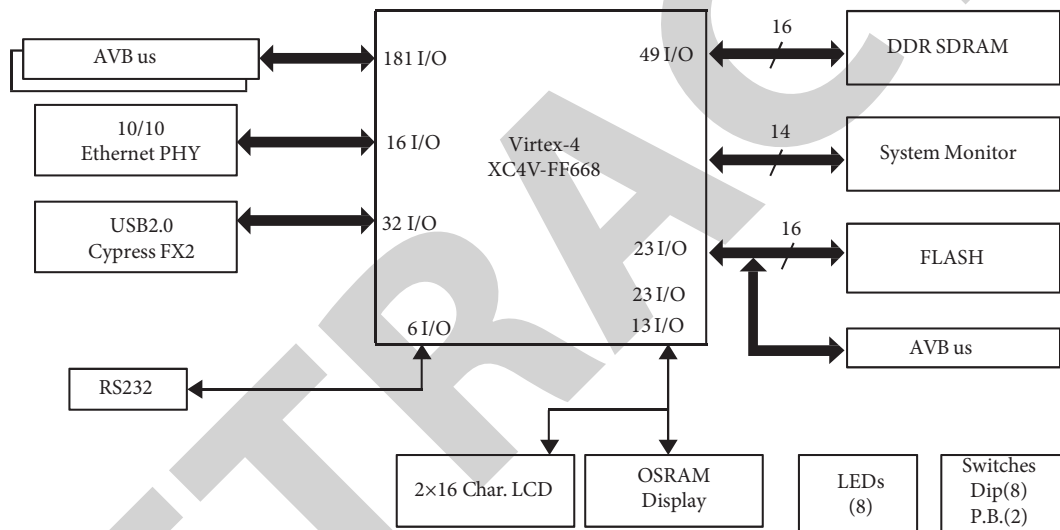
AVB us

181 I/O

Virtex-4
XC4V-FF668

49 I/O

16

DDR SDRAM

10/10
Ethernet PHY

16 I/O

14

System Monitor

USB2.0
Cypress FX2

32 I/O

23 I/O

16

FLASH

23 I/O

6 I/O

13 I/O

AVB us

RS232

2×16 Char. LCD

OSRAM
Display

LEDs
(8)

Switches
Dip(8)
P.B.(2)